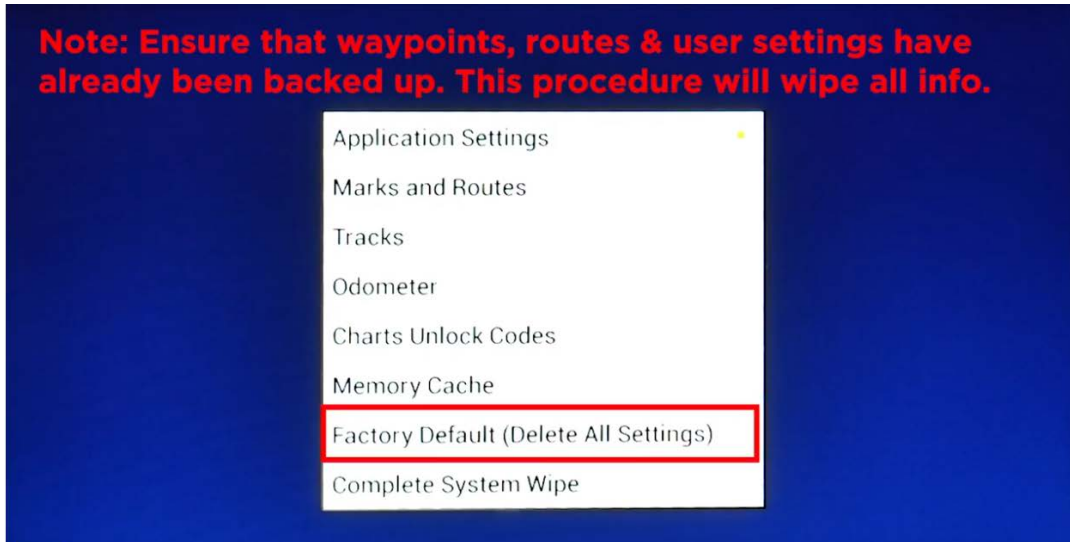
Note: Ensure that waypoints, routes & user settings have already been backed up. This procedure will wipe all info.

Application Settings
Marks and Routes
Tracks
Odometer
Charts Unlock Codes
Memory Cache
Factory Default (Delete All Settings)
Complete System Wipe